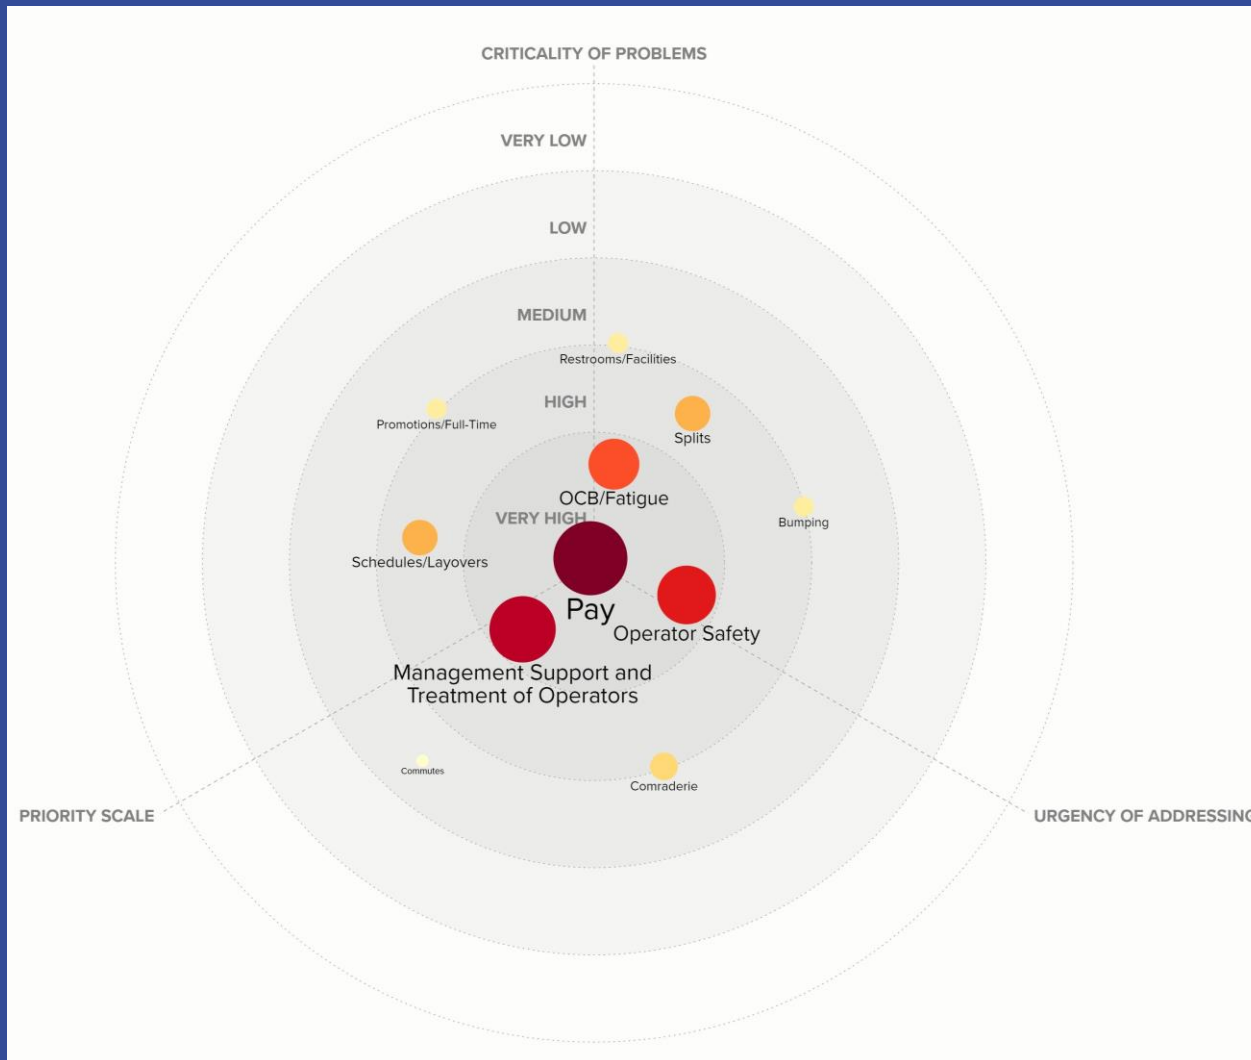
CRITICALITY OF PROBLEMS

VERY LOW

LOW

MEDIUM

Restrooms/Facilities

HIGH

Promotions/Full-Time

Splits

OCB/Fatigue

VERY HIGH

Bumping

Schedules/Layovers

Pay

Operator Safety

Management Support and Treatment of Operators

Commutes

Comraderie

PRIORITY SCALE

URGENCY OF ADDRESSIN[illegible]